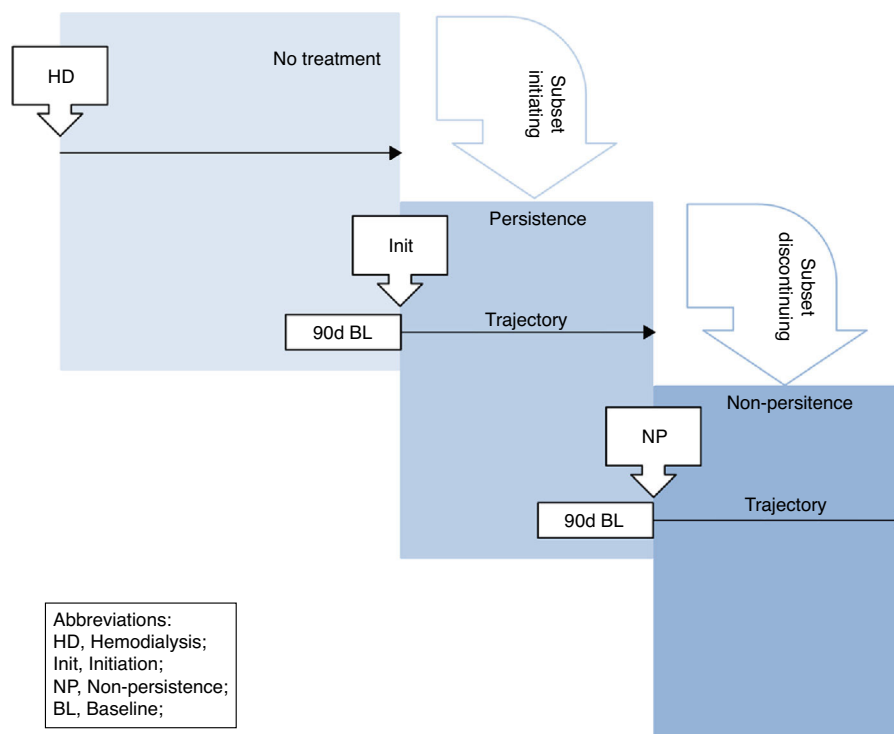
HD

No treatment

Subset initiating

Persistence

Init

90d BL

Trajectory

Subset discontinuing

Non-persitence

NP

90d BL

Trajectory

Abbreviations:
HD, Hemodialysis;
Init, Initiation;
NP, Non-persistence;
BL, Baseline;